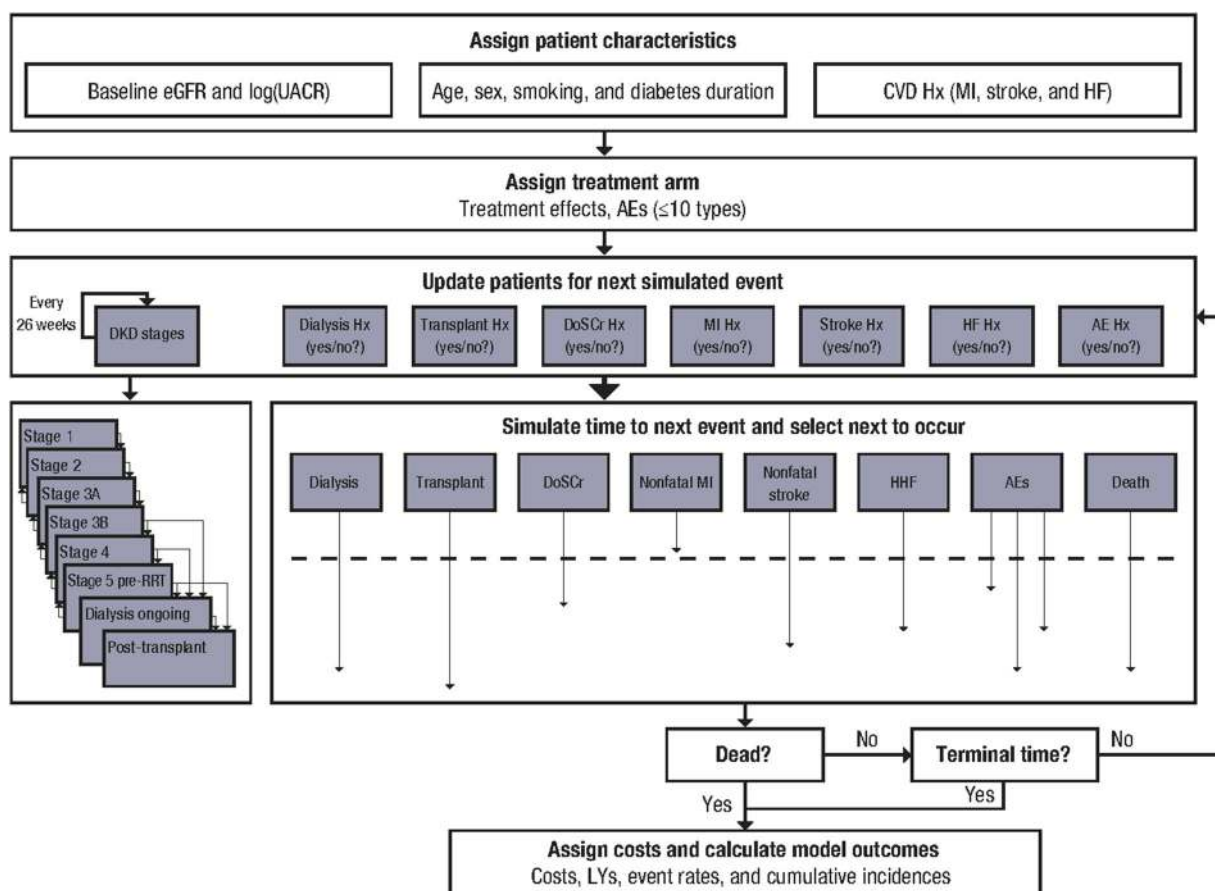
Assign patient characteristics

Baseline eGFR and log(UACR)

Age, sex, smoking, and diabetes duration

CVD Hx (MI, stroke, and HF)

Assign treatment arm
Treatment effects, AEs (≤10 types)

Update patients for next simulated event

Every 26 weeks

DKD stages

Dialysis Hx (yes/no?)

Transplant Hx (yes/no?)

DoSCr Hx (yes/no?)

MI Hx (yes/no?)

Stroke Hx (yes/no?)

HF Hx (yes/no?)

AE Hx (yes/no?)

Stage 1

Stage 2

Stage 3A

Stage 3B

Stage 4

Stage 5 pre-RRT

Dialysis ongoing

Post-transplant

Simulate time to next event and select next to occur

Dialysis

Transplant

DoSCr

Nonfatal MI

Nonfatal stroke

HHF

AEs

Death

Dead?

No

Terminal time?

No

Yes

Yes

Assign costs and calculate model outcomes
Costs, LYs, event rates, and cumulative incidences